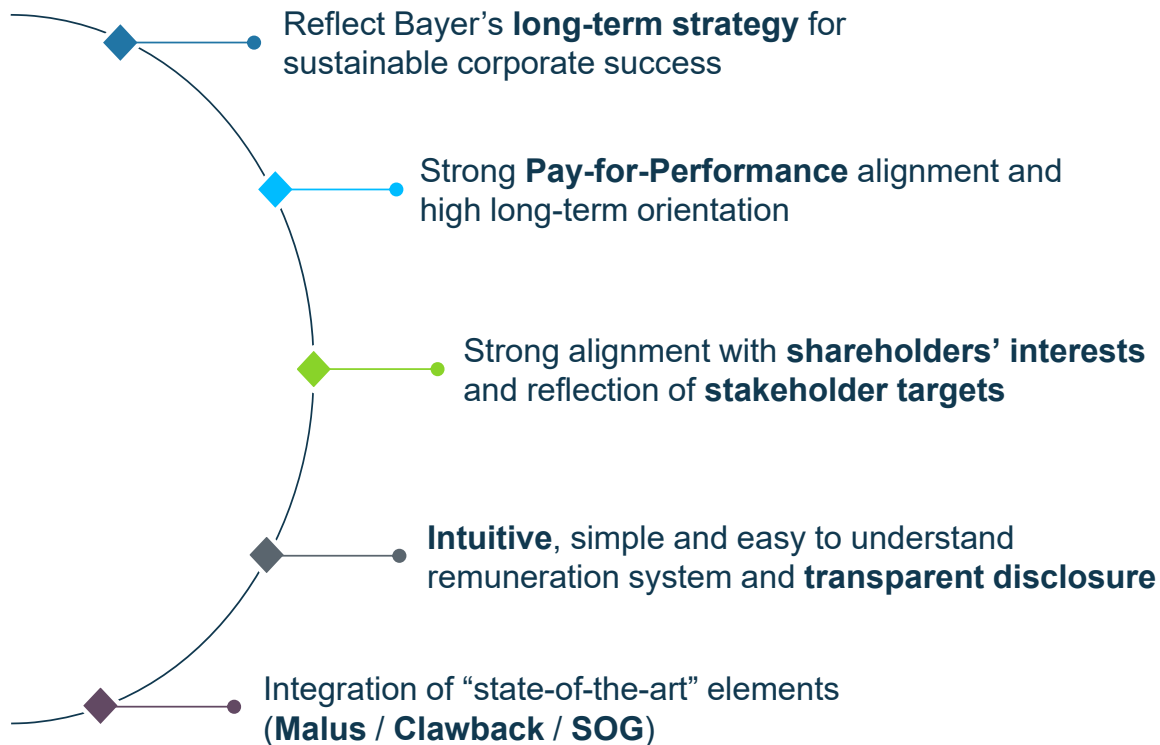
Reflect Bayer's **long-term strategy** for sustainable corporate success

Strong **Pay-for-Performance** alignment and high long-term orientation

Strong alignment with **shareholders' interests** and reflection of **stakeholder targets**

**Intuitive**, simple and easy to understand remuneration system and **transparent disclosure**

Integration of "state-of-the-art" elements (**Malus** / **Clawback** / **SOG**)